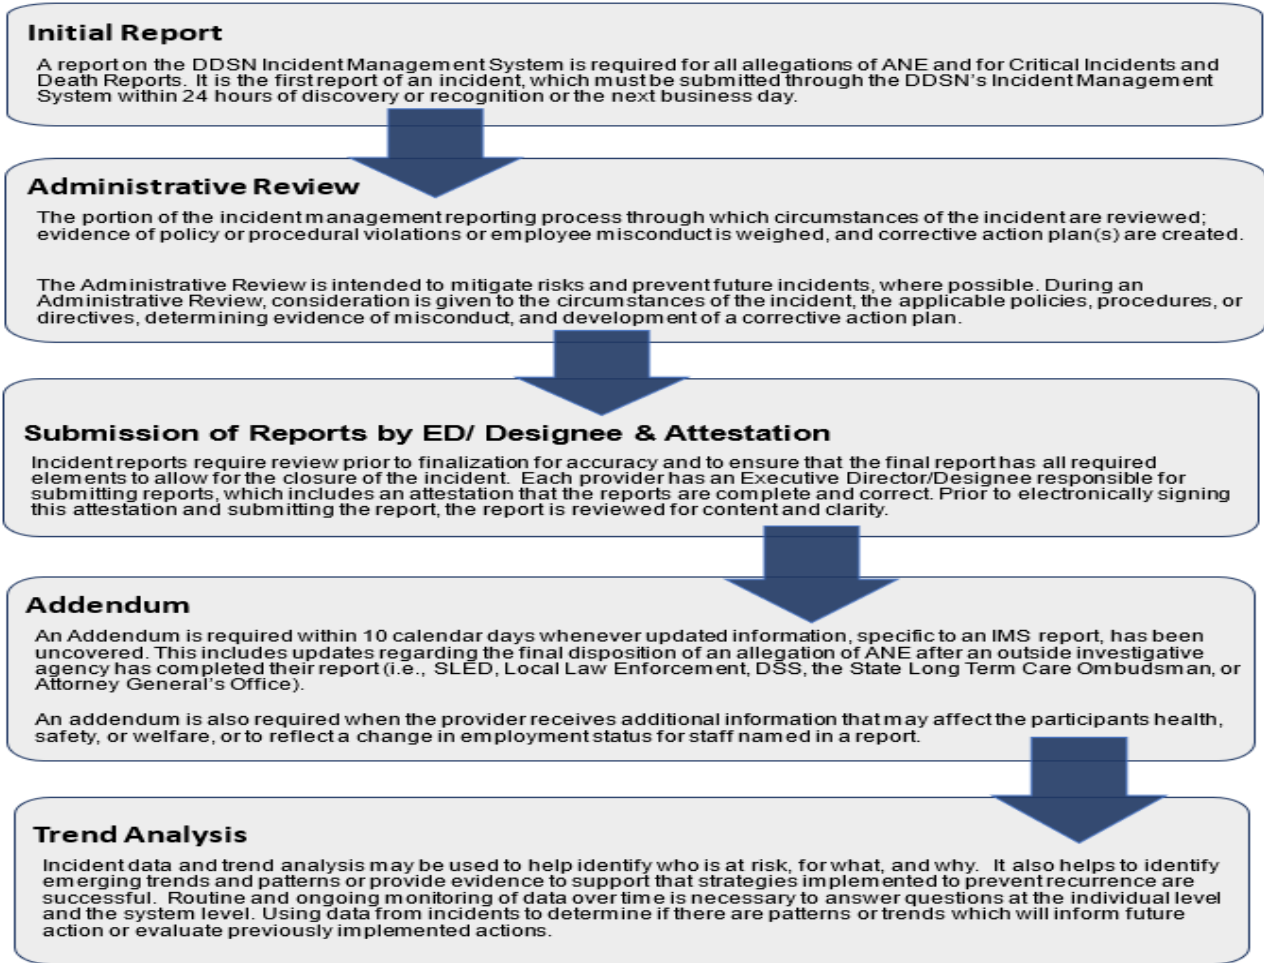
Initial Report

A report on the DDSN Incident Management System is required for all allegations of ANE and for Critical Incidents and Death Reports. It is the first report of an incident, which must be submitted through the DDSN's Incident Management System within 24 hours of discovery or recognition or the next business day.

Administrative Review

The portion of the incident management reporting process through which circumstances of the incident are reviewed; evidence of policy or procedural violations or employee misconduct is weighed, and corrective action plan(s) are created.

The Administrative Review is intended to mitigate risks and prevent future incidents, where possible. During an Administrative Review, consideration is given to the circumstances of the incident, the applicable policies, procedures, or directives, determining evidence of misconduct, and development of a corrective action plan.

Submission of Reports by ED/ Designee & Attestation

Incident reports require review prior to finalization for accuracy and to ensure that the final report has all required elements to allow for the closure of the incident. Each provider has an Executive Director/Designee responsible for submitting reports, which includes an attestation that the reports are complete and correct. Prior to electronically signing this attestation and submitting the report, the report is reviewed for content and clarity.

Addendum

An Addendum is required within 10 calendar days whenever updated information, specific to an IMS report, has been uncovered. This includes updates regarding the final disposition of an allegation of ANE after an outside investigative agency has completed their report (i.e., SLED, Local Law Enforcement, DSS, the State Long Term Care Ombudsman, or Attorney General's Office).

An addendum is also required when the provider receives additional information that may affect the participants health, safety, or welfare, or to reflect a change in employment status for staff named in a report.

Trend Analysis

Incident data and trend analysis may be used to help identify who is at risk, for what, and why. It also helps to identify emerging trends and patterns or provide evidence to support that strategies implemented to prevent recurrence are successful. Routine and ongoing monitoring of data over time is necessary to answer questions at the individual level and the system level. Using data from incidents to determine if there are patterns or trends which will inform future action or evaluate previously implemented actions.